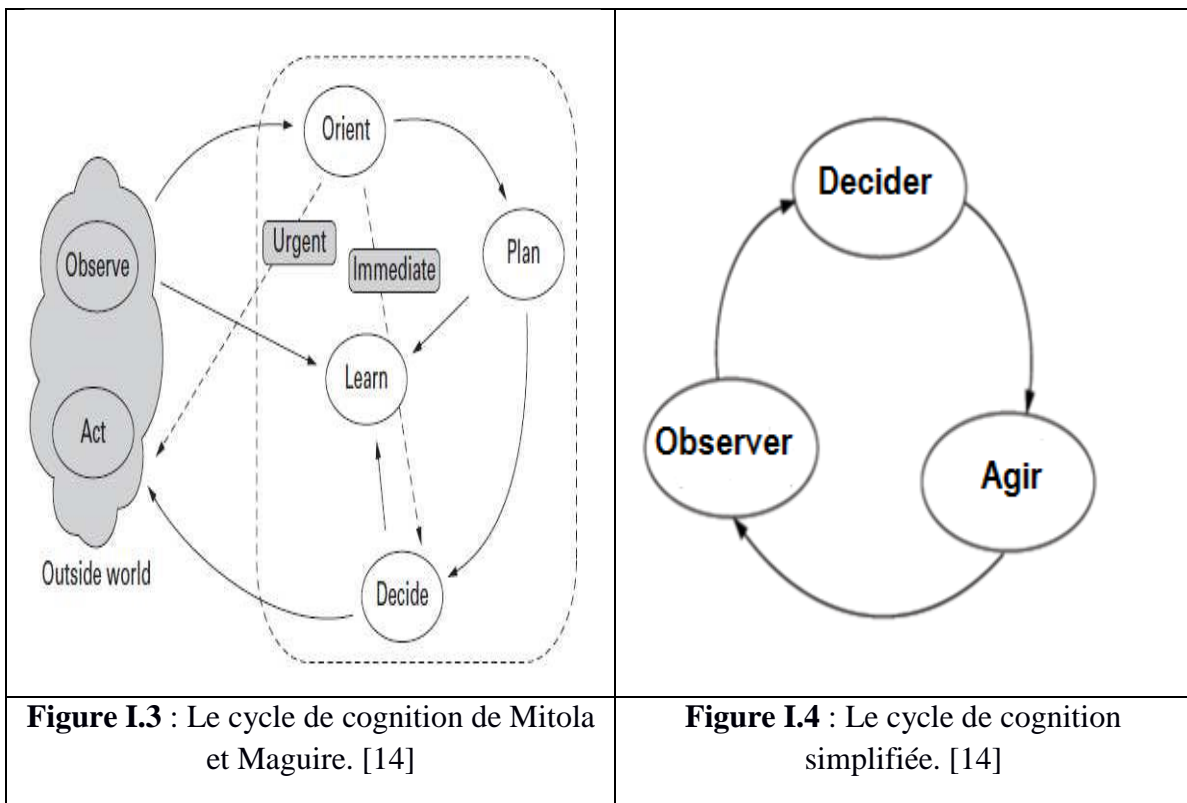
| Orient<br>Urgent<br>Immediate<br>Plan<br>Observe<br>Learn<br>Act<br>Outside world<br>Decide | Decider<br>Observer<br>Agir |
|---|---|
| **Figure I.3** : Le cycle de cognition de Mitola et Maguire. [14] | **Figure I.4** : Le cycle de cognition simplifiée. [14] |